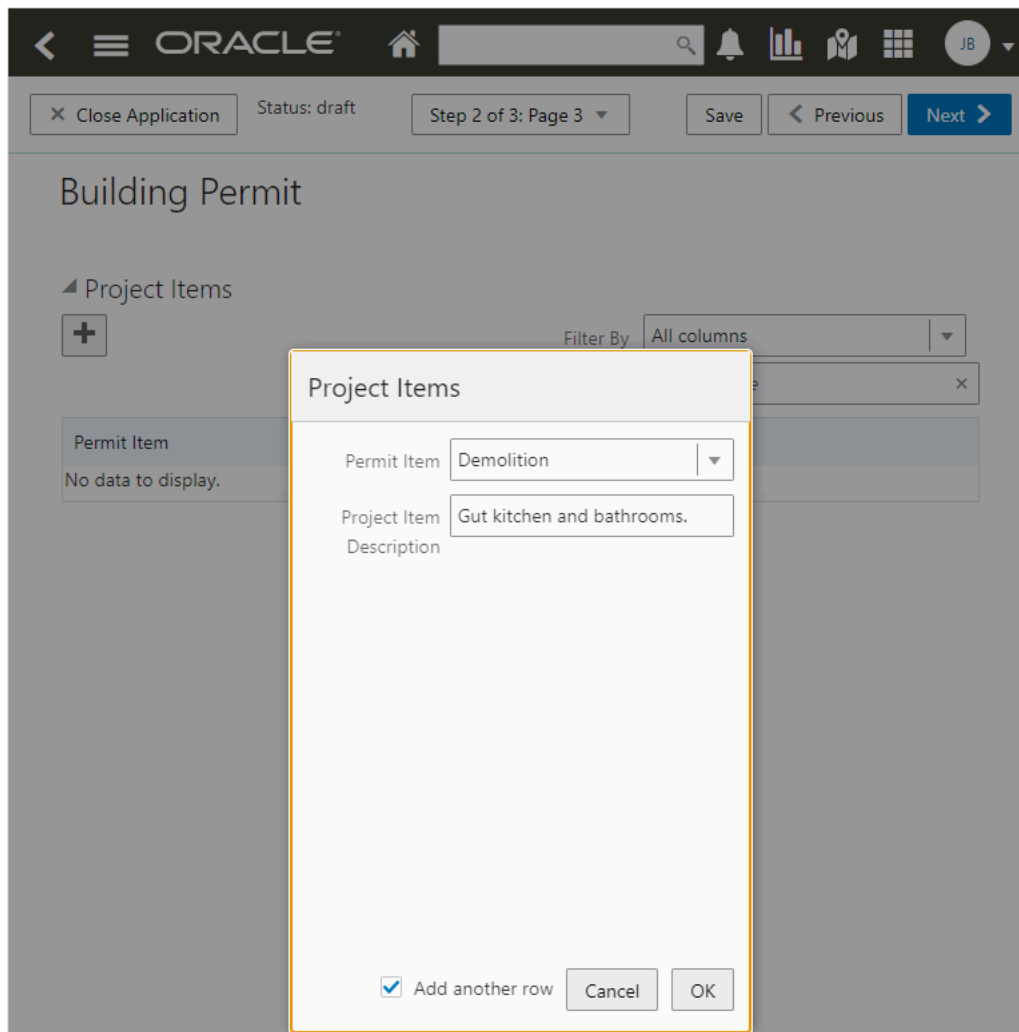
ORACLE

JB

× Close Application

Status: draft

Step 2 of 3: Page 3

Save

Previous

Next

Building Permit

Project Items

+

Filter By

All columns

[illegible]e ×

Permit Item

No data to display.

Project Items

Permit Item

Demolition

Project Item Description

Gut kitchen and bathrooms.

Add another row

Cancel

OK